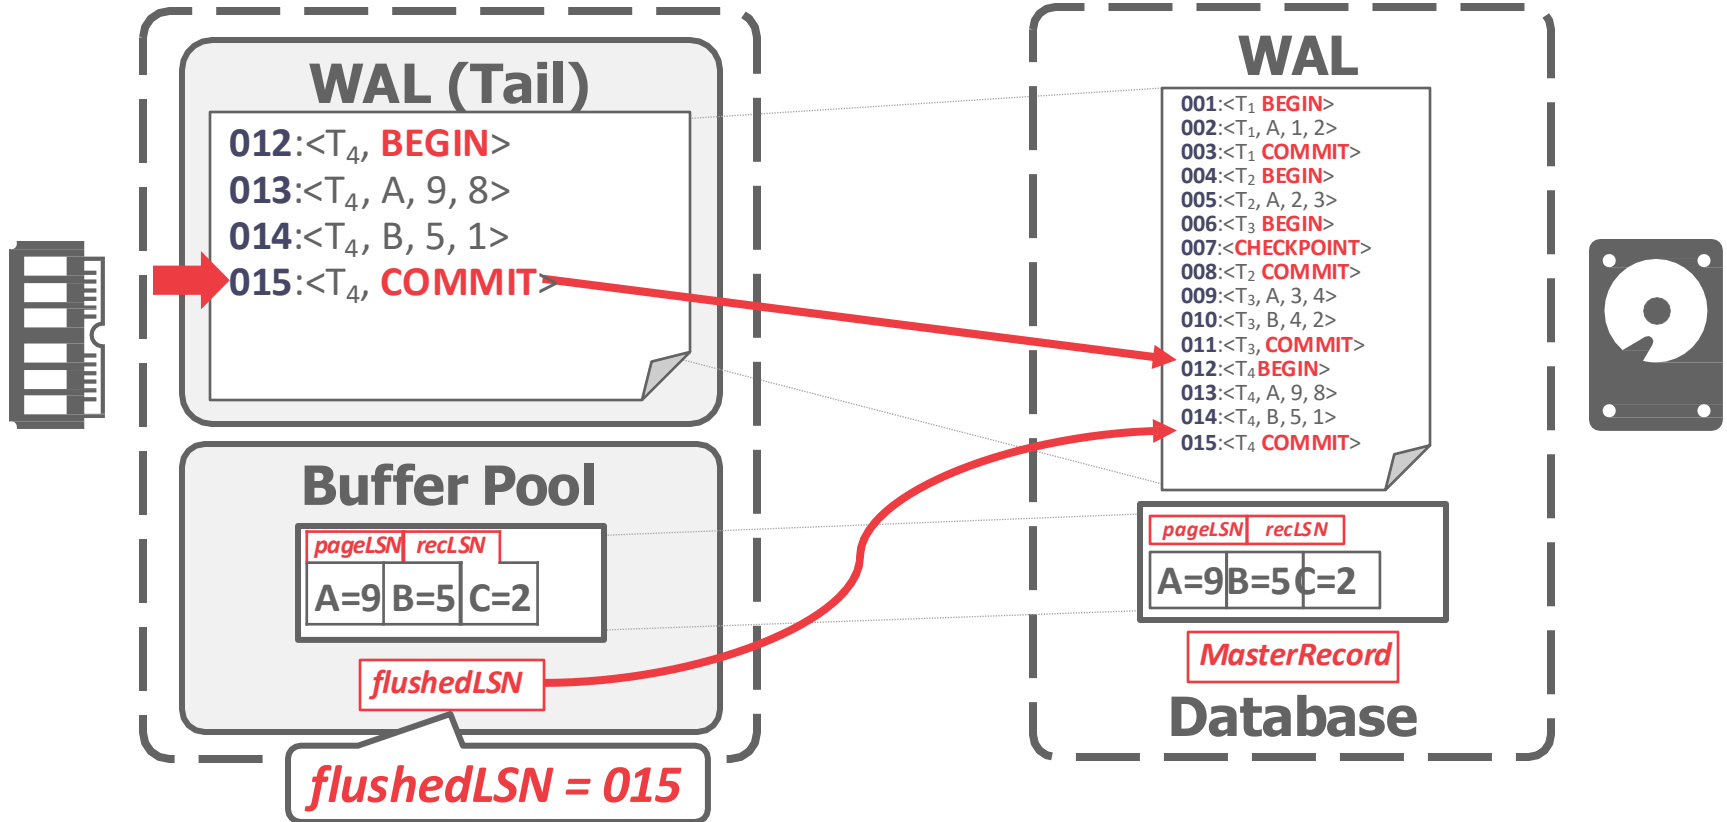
WAL (Tail)

012:<$T_4$, BEGIN>
013:<$T_4$, A, 9, 8>
014:<$T_4$, B, 5, 1>
015:<$T_4$, COMMIT>

Buffer Pool

| pageLSN | recLSN | |
|---|---|---|
| A=9 | B=5 | C=2 |

flushedLSN

flushedLSN = 015

WAL

001:<$T_1$ BEGIN>
002:<$T_1$, A, 1, 2>
003:<$T_1$ COMMIT>
004:<$T_2$ BEGIN>
005:<$T_2$, A, 2, 3>
006:<$T_3$ BEGIN>
007:<CHECKPOINT>
008:<$T_2$ COMMIT>
009:<$T_3$, A, 3, 4>
010:<$T_3$, B, 4, 2>
011:<$T_3$, COMMIT>
012:<$T_4$BEGIN>
013:<$T_4$, A, 9, 8>
014:<$T_4$, B, 5, 1>
015:<$T_4$ COMMIT>

| pageLSN | recLSN | |
|---|---|---|
| A=9 | B=5 | C=2 |

MasterRecord

Database